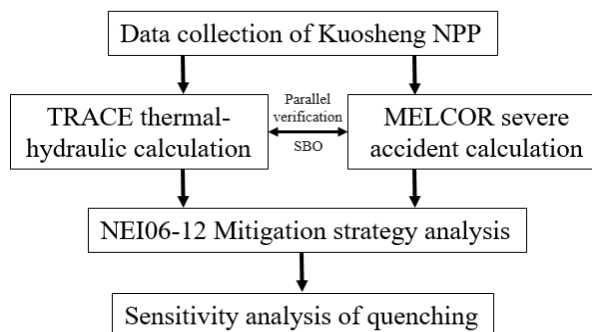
Data collection of Kuosheng NPP

TRACE thermal-hydraulic calculation

Parallel verification

SBO

MELCOR severe accident calculation

NEI06-12 Mitigation strategy analysis

Sensitivity analysis of quenching